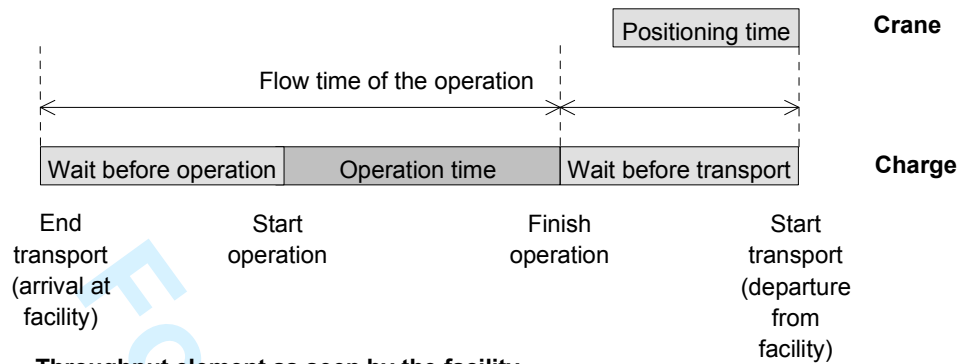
Positioning time

Crane

Flow time of the operation

Wait before operation

Operation time

Wait before transport

Charge

End transport (arrival at facility)

Start operation

Finish operation

Start transport (departure from facility)

Throughput element as seen by the facility